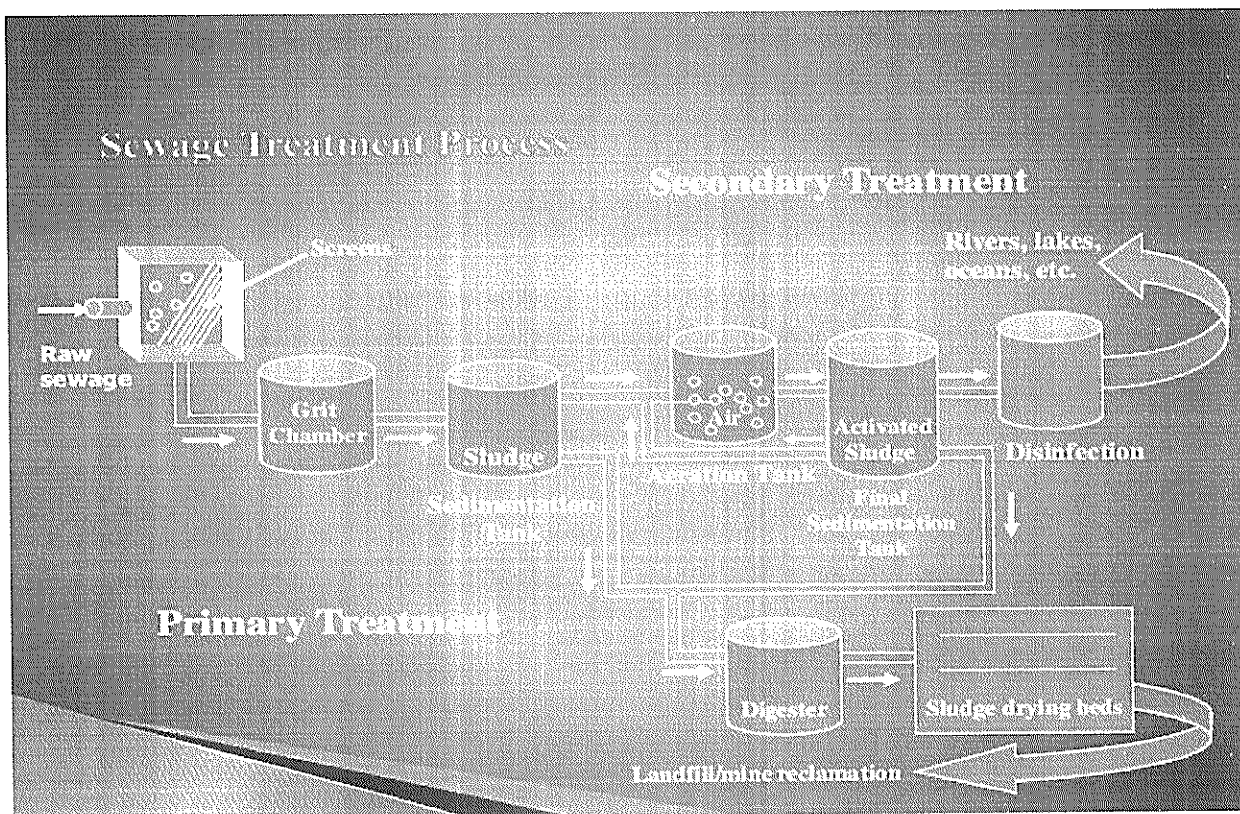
Sewage Treatment Process

Secondary Treatment

Screens

Rivers, lakes, oceans, etc.

Raw sewage

Grit Chamber

Sludge

Sedimentation Tank

Air

Aeration Tank

Activated Sludge

Final Sedimentation Tank

Disinfection

Primary Treatment

Digester

Sludge drying beds

Landfill/mine reclamation